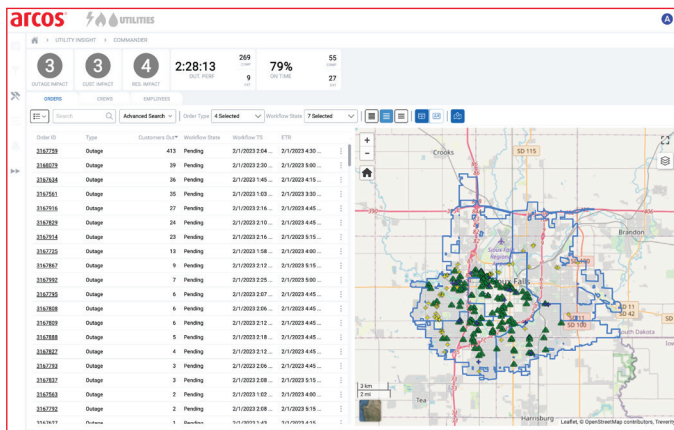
arcos UTILITIES

A

UTILITY INSIGHT > COMMANDER

3 OUTAGE IMPACT

3 CUST. IMPACT

4 REG. IMPACT

2:28:13 OUT. REM

269

9

79% ON TIME

55

27

ORDERS CREWS EMPLOYEES

Search

Advanced Search

Order Type 4 Selected

Workflow State 7 Selected

| Order ID | Type | Customers Out | Workflow State | Workflow TS | ETR |
|---|---|---|---|---|---|
| 3167759 | Outage | 413 | Pending | 2/1/2023 3:04 ... | 2/1/2023 4:30 ... |
| 3168079 | Outage | 39 | Pending | 2/1/2023 2:30 ... | 2/1/2023 5:00 ... |
| 3167636 | Outage | 36 | Pending | 2/1/2023 1:45 ... | 2/1/2023 4:15 ... |
| 3167561 | Outage | 35 | Pending | 2/1/2023 1:03 ... | 2/1/2023 3:30 ... |
| 3167916 | Outage | 27 | Pending | 2/1/2023 2:16 ... | 2/1/2023 4:45 ... |
| 3167829 | Outage | 24 | Pending | 2/1/2023 2:10 ... | 2/1/2023 4:45 ... |
| 3167914 | Outage | 23 | Pending | 2/1/2023 2:16 ... | 2/1/2023 5:15 ... |
| 3167725 | Outage | 13 | Pending | 2/1/2023 1:58 ... | 2/1/2023 4:00 ... |
| 3167867 | Outage | 9 | Pending | 2/1/2023 2:12 ... | 2/1/2023 5:15 ... |
| 3167992 | Outage | 7 | Pending | 2/1/2023 2:25 ... | 2/1/2023 5:00 ... |
| 3167795 | Outage | 6 | Pending | 2/1/2023 2:07 ... | 2/1/2023 4:45 ... |
| 3167808 | Outage | 6 | Pending | 2/1/2023 2:08 ... | 2/1/2023 4:45 ... |
| 3167809 | Outage | 6 | Pending | 2/1/2023 2:12 ... | 2/1/2023 4:45 ... |
| 3167888 | Outage | 5 | Pending | 2/1/2023 2:18 ... | 2/1/2023 4:45 ... |
| 3167827 | Outage | 4 | Pending | 2/1/2023 2:12 ... | 2/1/2023 4:45 ... |
| 3167793 | Outage | 3 | Pending | 2/1/2023 2:06 ... | 2/1/2023 4:45 ... |
| 3167837 | Outage | 3 | Pending | 2/1/2023 2:08 ... | 2/1/2023 5:15 ... |
| 3167563 | Outage | 2 | Pending | 2/1/2023 1:02 ... | 2/1/2023 4:00 ... |
| 3167792 | Outage | 2 | Pending | 2/1/2023 2:06 ... | 2/1/2023 4:45 ... |

Crooks
SD 115
Brandon
Sioux Falls
SD 11
SD 42
SD 100
South Dakota
Tea
Harrisburg
3 km
2 mi
Leaflet, © OpenStreetMap contributors, Tiremly